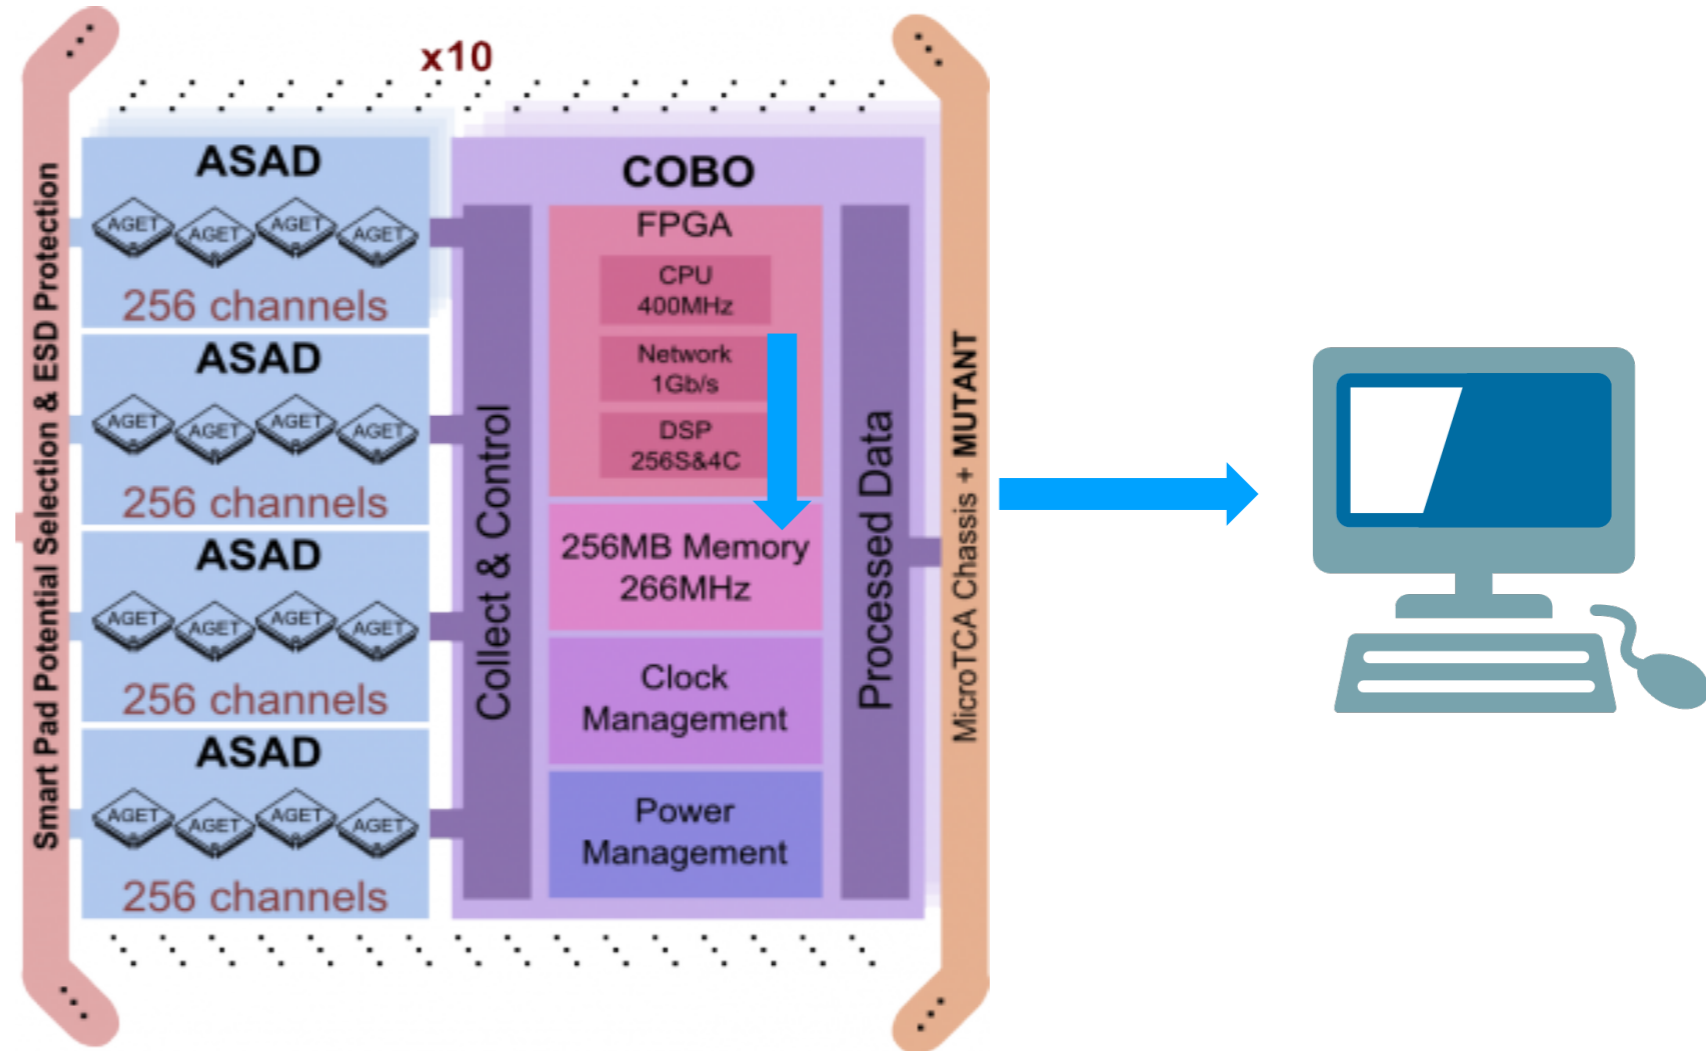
Smart Pad Potential Selection & ESD Protection

x10

ASAD
AGET AGET AGET AGET
256 channels

ASAD
AGET AGET AGET AGET
256 channels

ASAD
AGET AGET AGET AGET
256 channels

ASAD
AGET AGET AGET AGET
256 channels

Collect & Control

COBO
FPGA
CPU
400MHz
Network
1Gb/s
DSP
256S&4C
256MB Memory
266MHz
Clock
Management
Power
Management

Processed Data

MicroTCA Chassis + MUTANT